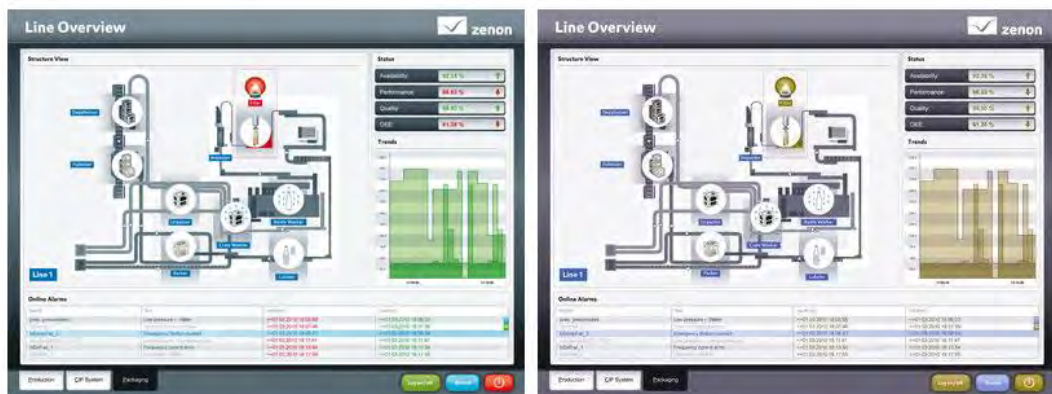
Line Overview

zenon

Structure View

Status

Availability: 92.34 %

Performance: 88.63 %

Quality: 96.80 %

OEE: 81.58 %

Trends

Depalletizer

Palletizer

Inspector

Unpacker

Bottle Washer

Crate Washer

Packer

Labeler

Line 1

Online Alarms

Production

CIP System

Packaging

Log on/off

Line Overview

zenon

Structure View

Status

Availability: 92.34 %

Performance: 88.63 %

Quality: 96.80 %

OEE: 81.58 %

Trends

Depalletizer

Palletizer

Inspector

Unpacker

Bottle Washer

Crate Washer

Packer

Labeler

Line 1

Online Alarms

Production

CIP System

Packaging

Log on/off